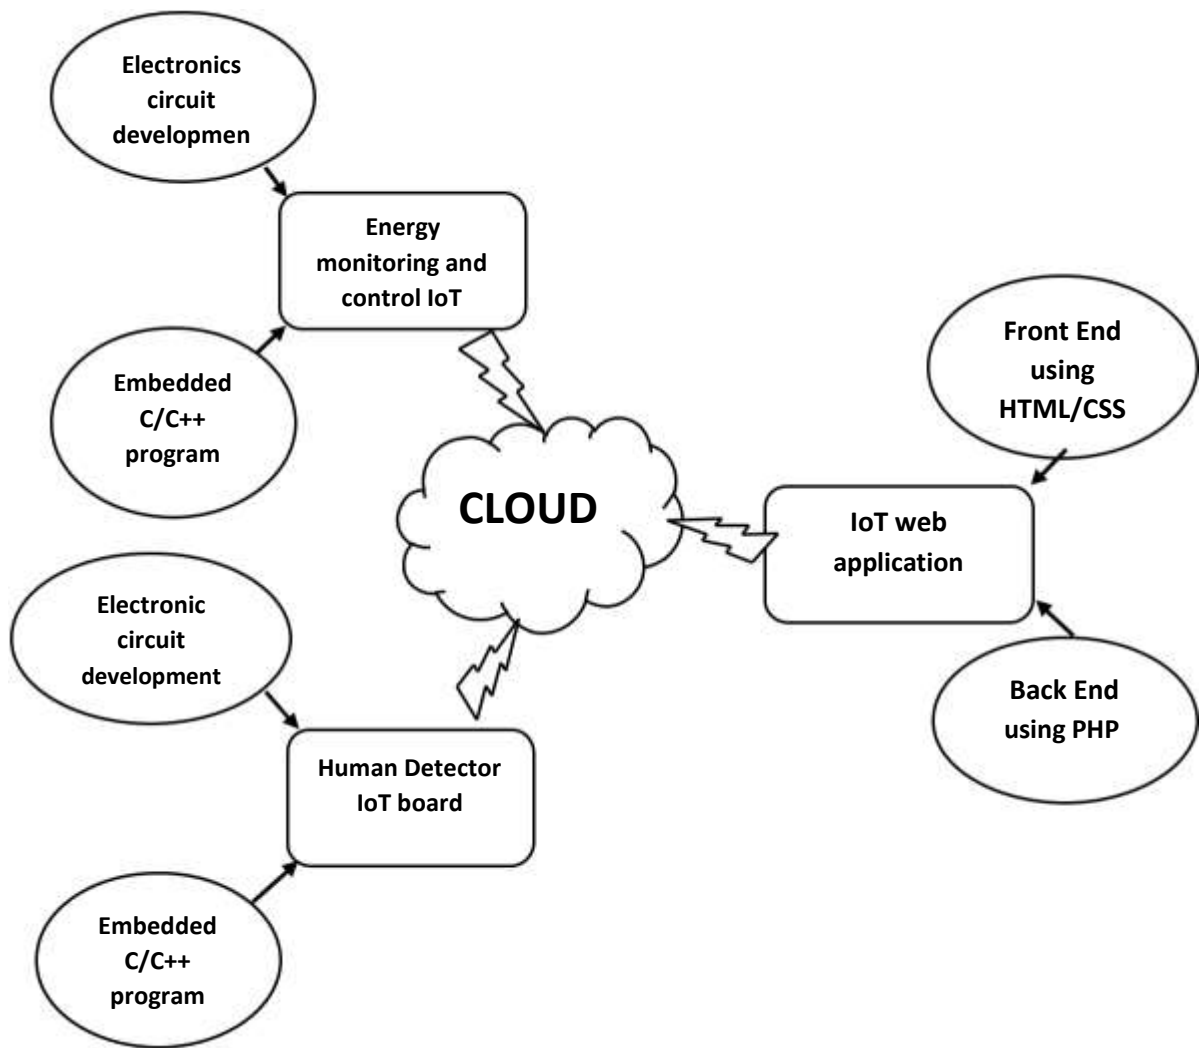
Electronics circuit developmen

Energy monitoring and control IoT

Embedded C/C++ program

Front End using HTML/CSS

CLOUD

IoT web application

Electronic circuit development

Back End using PHP

Human Detector IoT board

Embedded C/C++ program